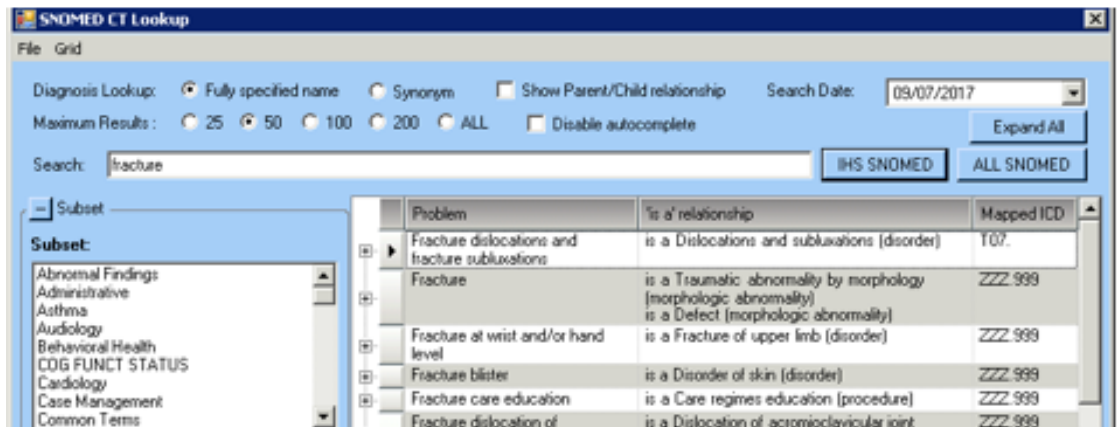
SNOMED CT Lookup

File Grid

Diagnosis Lookup: Fully specified name Synonym Show Parent/Child relationship Search Date: 09/07/2017

Maximum Results : 25 50 100 200 ALL Disable autocomplete Expand All

Search: fracture IHS SNOMED ALL SNOMED

Subset

Subset:

Abnormal Findings
Administrative
Asthma
Audiology
Behavioral Health
COG FUNCT STATUS
Cardiology
Case Management
Common Terms

| Problem | 'is a' relationship | Mapped ICD |
|---|---|---|
| Fracture dislocations and fracture subluxations | is a Dislocations and subluxations (disorder) | T07. |
| Fracture | is a Traumatic abnormality by morphology (morphologic abnormality) is a Defect (morphologic abnormality) | ZZZ.999 |
| Fracture at wrist and/or hand level | is a Fracture of upper limb (disorder) | ZZZ.999 |
| Fracture blister | is a Disorder of skin (disorder) | ZZZ.999 |
| Fracture care education | is a Care regimes education (procedure) | ZZZ.999 |
| Fracture dislocation of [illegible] | is a Dislocation of acromioclavicular joint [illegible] | ZZZ.999 |